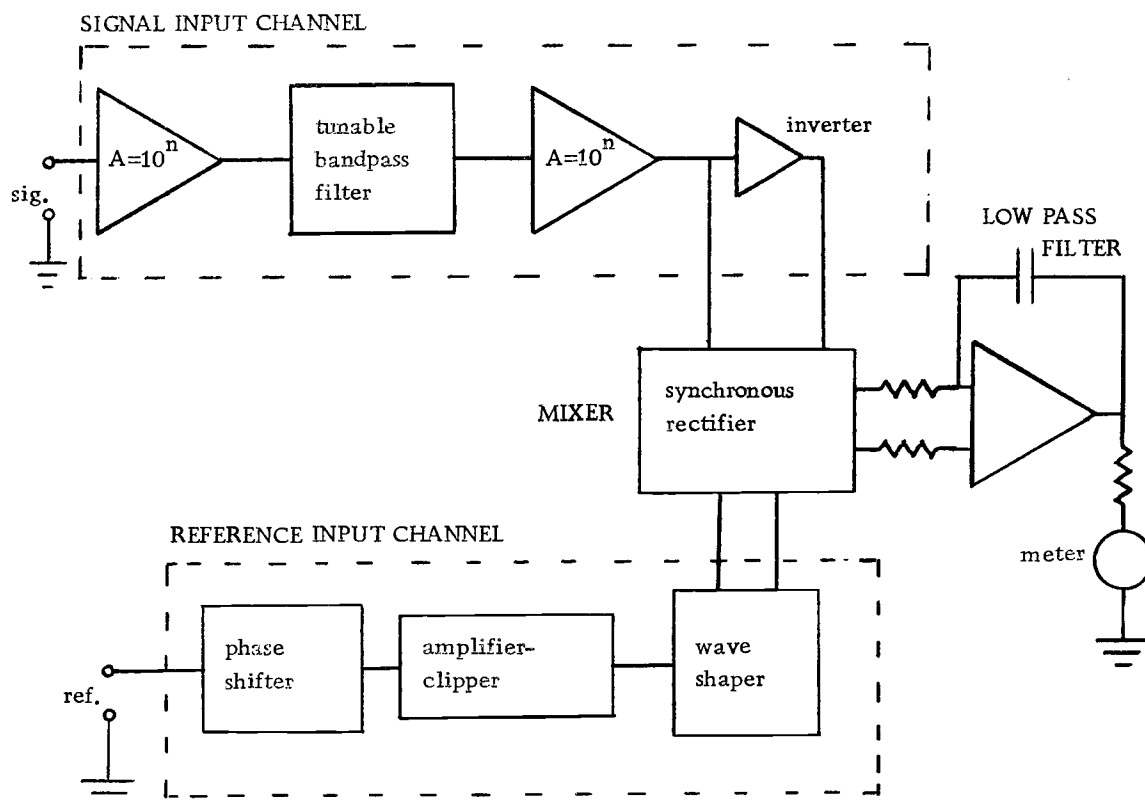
SIGNAL INPUT CHANNEL

$A=10^n$

tunable bandpass filter

$A=10^n$

inverter

sig.

LOW PASS FILTER

MIXER

synchronous rectifier

REFERENCE INPUT CHANNEL

meter

ref.

phase shifter

amplifier-clipper

wave shaper